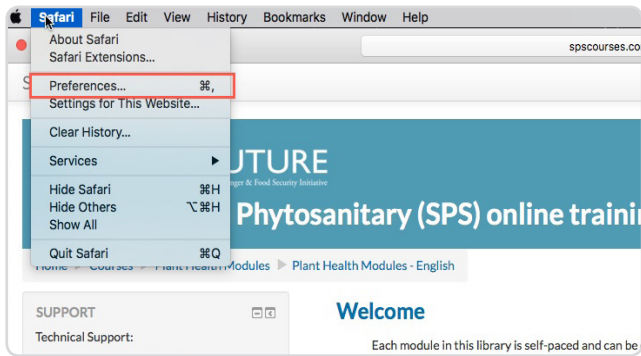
Safari File Edit View History Bookmarks Window Help

About Safari
Safari Extensions...

Preferences... ⌘,
Settings for This Website...

Clear History...

Services

Hide Safari ⌘H
Hide Others ⌥⌘H
Show All

Quit Safari ⌘Q

spscourses.co

S

UTURE
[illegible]ger & Food Security Initiative

Phytosanitary (SPS) online traini

Home ▸ Courses ▸ Plant Health Modules ▸ Plant Health Modules - English

SUPPORT

Technical Support:

Welcome

Each module in this library is self-paced and can be